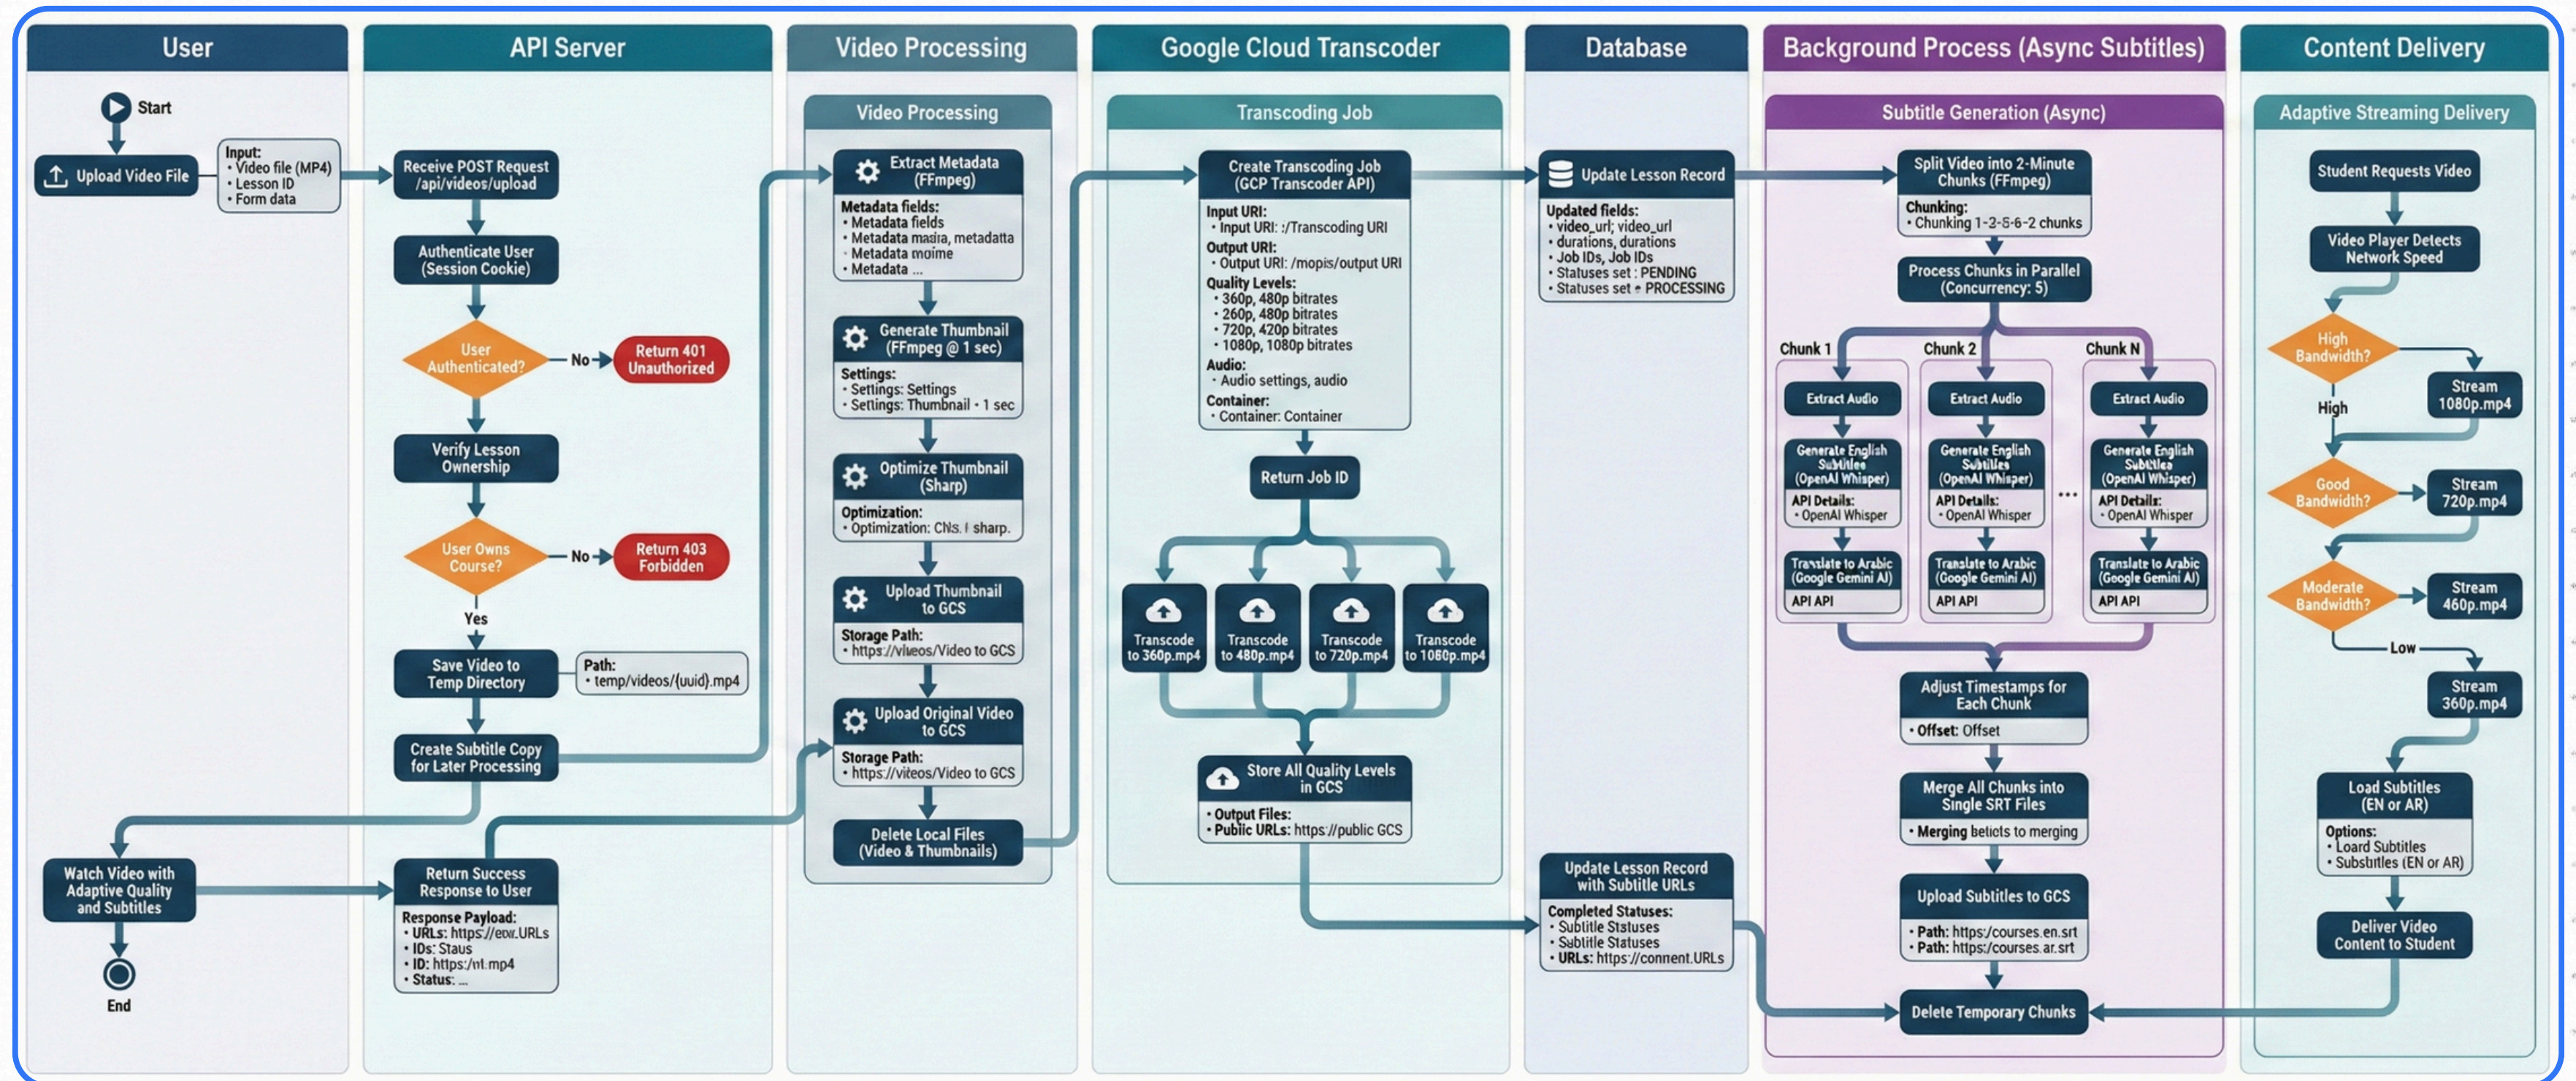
User

Start

Upload Video File

Input:
• Video file (MP4)
• Lesson ID
• Form data

Watch Video with Adaptive Quality and Subtitles

End

API Server

Receive POST Request /api/videos/upload

Authenticate User (Session Cookie)

User Authenticated?

No

Return 401 Unauthorized

Verify Lesson Ownership

User Owns Course?

No

Return 403 Forbidden

Yes

Save Video to Temp Directory

Path:
• temp/videos/{uuid}.mp4

Create Subtitle Copy for Later Processing

Return Success Response to User

Response Payload:
• URLs: https://eov.URLs
• IDs: Staus
• ID: https://nt.mp4
• Status: ...

Video Processing

Video Processing

Extract Metadata (FFmpeg)

Metadata fields:
• Metadata fields
• Metadata madia, metadatta
• Metadata moime
• Metadata ...

Generate Thumbnail (FFmpeg @ 1 sec)

Settings:
• Settings: Settings
• Settings: Thumbnail • 1 sec

Optimize Thumbnail (Sharp)

Optimization:
• Optimization: CNs. I sharp.

Upload Thumbnail to GCS

Storage Path:
• https://vlueos/Video to GCS

Upload Original Video to GCS

Storage Path:
• https://vieos/Video to GCS

Delete Local Files (Video & Thumbnails)

Google Cloud Transcoder

Transcoding Job

Create Transcoding Job (GCP Transcoder API)

Input URI:
• Input URI: :/Transcoding URI
Output URI:
• Output URI: /mopis/output URI
Quality Levels:
• 360p, 480p bitrates
• 260p, 480p bitrates
• 720p, 420p bitrates
• 1080p, 1080p bitrates
Audio:
• Audio settings, audio
Container:
• Container: Container

Return Job ID

Transcode to 360p.mp4

Transcode to 480p.mp4

Transcode to 720p.mp4

Transcode to 1080p.mp4

Store All Quality Levels in GCS

• Output Files:
• Public URLs: https://public GCS

Database

Update Lesson Record

Updated fields:
• video_url; video_url
• durations, durations
• Job IDs, Job IDs
• Statuses set : PENDING
• Statuses set • PROCESSING

Update Lesson Record with Subtitle URLs

Completed Statuses:
• Subtitle Statuses
• Subtitle Statuses
• URLs: https://connent.URLs

Background Process (Async Subtitles)

Subtitle Generation (Async)

Split Video into 2-Minute Chunks (FFmpeg)

Chunking:
• Chunking 1-2-5-6-2 chunks

Process Chunks in Parallel (Concurrency: 5)

Chunk 1

Extract Audio

Generate English Subtitles (OpenAI Whisper)

API Details:
• OpenAI Whisper

Translate to Arabic (Google Gemini AI)

API API

Chunk 2

Extract Audio

Generate English Subtitles (OpenAI Whisper)

API Details:
• OpenAI Whisper

Translate to Arabic (Google Gemini AI)

API API

...

Chunk N

Extract Audio

Generate English Subtitles (OpenAI Whisper)

API Details:
• OpenAI Whisper

Translate to Arabic (Google Gemini AI)

API API

Adjust Timestamps for Each Chunk

• Offset: Offset

Merge All Chunks into Single SRT Files

• Merging betiots to merging

Upload Subtitles to GCS

• Path: https:/courses.en.srt
• Path: https:/courses.ar.srt

Delete Temporary Chunks

Content Delivery

Adaptive Streaming Delivery

Student Requests Video

Video Player Detects Network Speed

High Bandwidth?

High

Stream 1080p.mp4

Good Bandwidth?

Stream 720p.mp4

Moderate Bandwidth?

Stream 460p.mp4

Low

Stream 360p.mp4

Load Subtitles (EN or AR)

Options:
• Loard Subtitles
• Substitles (EN or AR)

Deliver Video Content to Student